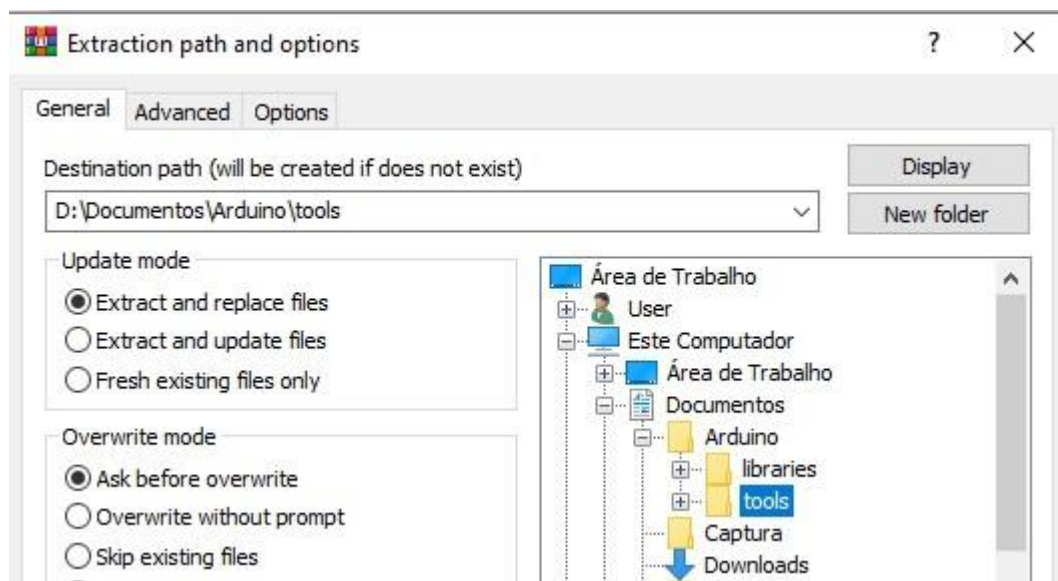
Extraction path and options

?

×

General

Advanced

Options

Destination path (will be created if does not exist)

D:\Documentos\Arduino\tools

Display

New folder

Update mode

Extract and replace files

Extract and update files

Fresh existing files only

Overwrite mode

Ask before overwrite

Overwrite without prompt

Skip existing files

Área de Trabalho

User

Este Computador

Área de Trabalho

Documentos

Arduino

libraries

tools

Captura

Downloads